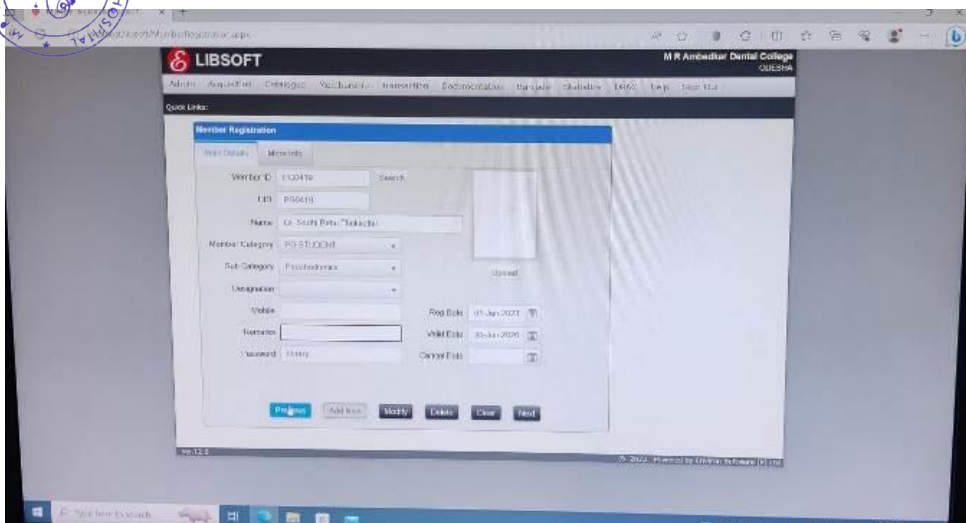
LIBSOFT

M R Ambedkar Dental College
ODISHA

Admin Acquisition Catalogue Periodicals Transaction Documentation Barcode Statistics OPAC Help Sign Out

Quick Links:

Member Registration

Main Details More Info

Member ID PG0410 Search

CID PG0410

Name Dr. Sushi Retu Thakkar

Member Category PG STUDENT

Sub Category Prosthodontics

Upload

Designation

Mobile

Reg Date 01-Jan-2023

Remarks

Valid Date 03-Jan-2026

Password

Cancel Date

Previous Add New Modify Delete Clear Next

Ver 12.0

© 2022 Powered by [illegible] Software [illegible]

Type here to search